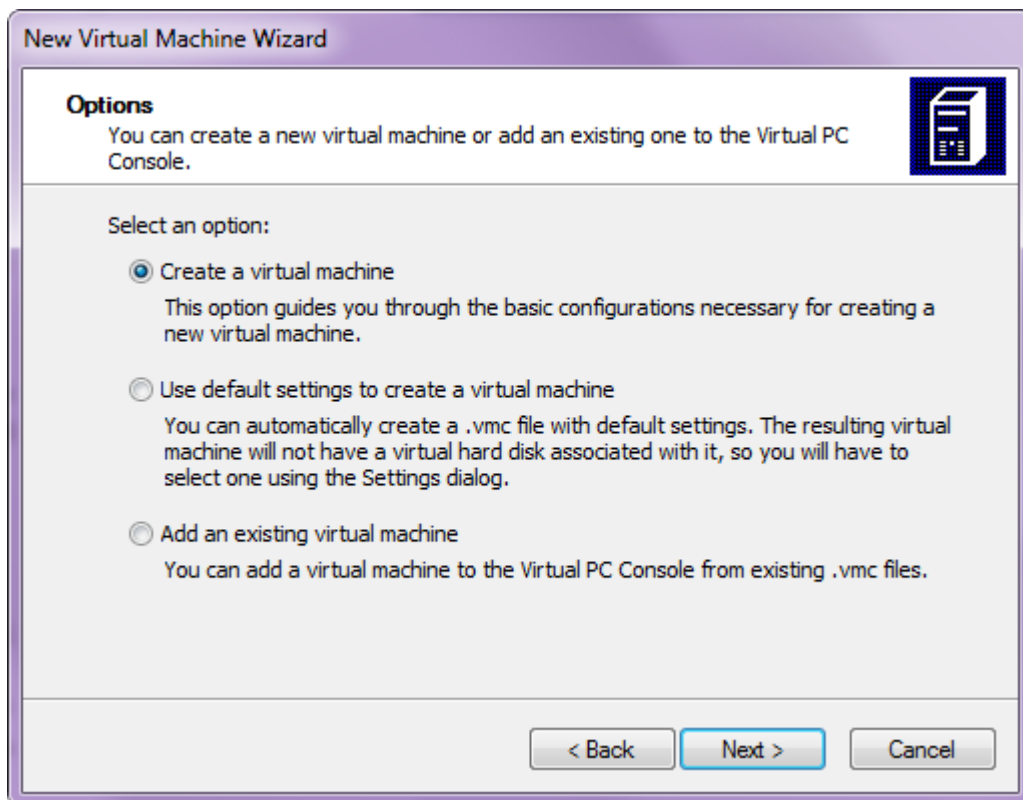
New Virtual Machine Wizard

Options
You can create a new virtual machine or add an existing one to the Virtual PC Console.

Select an option:

Create a virtual machine
This option guides you through the basic configurations necessary for creating a new virtual machine.

Use default settings to create a virtual machine
You can automatically create a .vmc file with default settings. The resulting virtual machine will not have a virtual hard disk associated with it, so you will have to select one using the Settings dialog.

Add an existing virtual machine
You can add a virtual machine to the Virtual PC Console from existing .vmc files.

< Back
Next >
Cancel